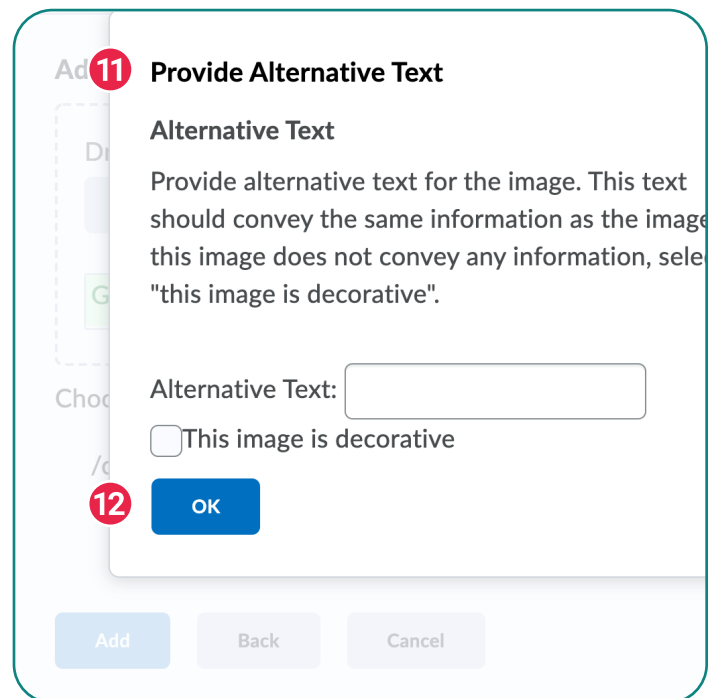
Ad

11 Provide Alternative Text

Alternative Text

Provide alternative text for the image. This text should convey the same information as the image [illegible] this image does not convey any information, sele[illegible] "this image is decorative".

Dr

G

Choo

/c

Alternative Text:

This image is decorative

12 OK

Add Back Cancel